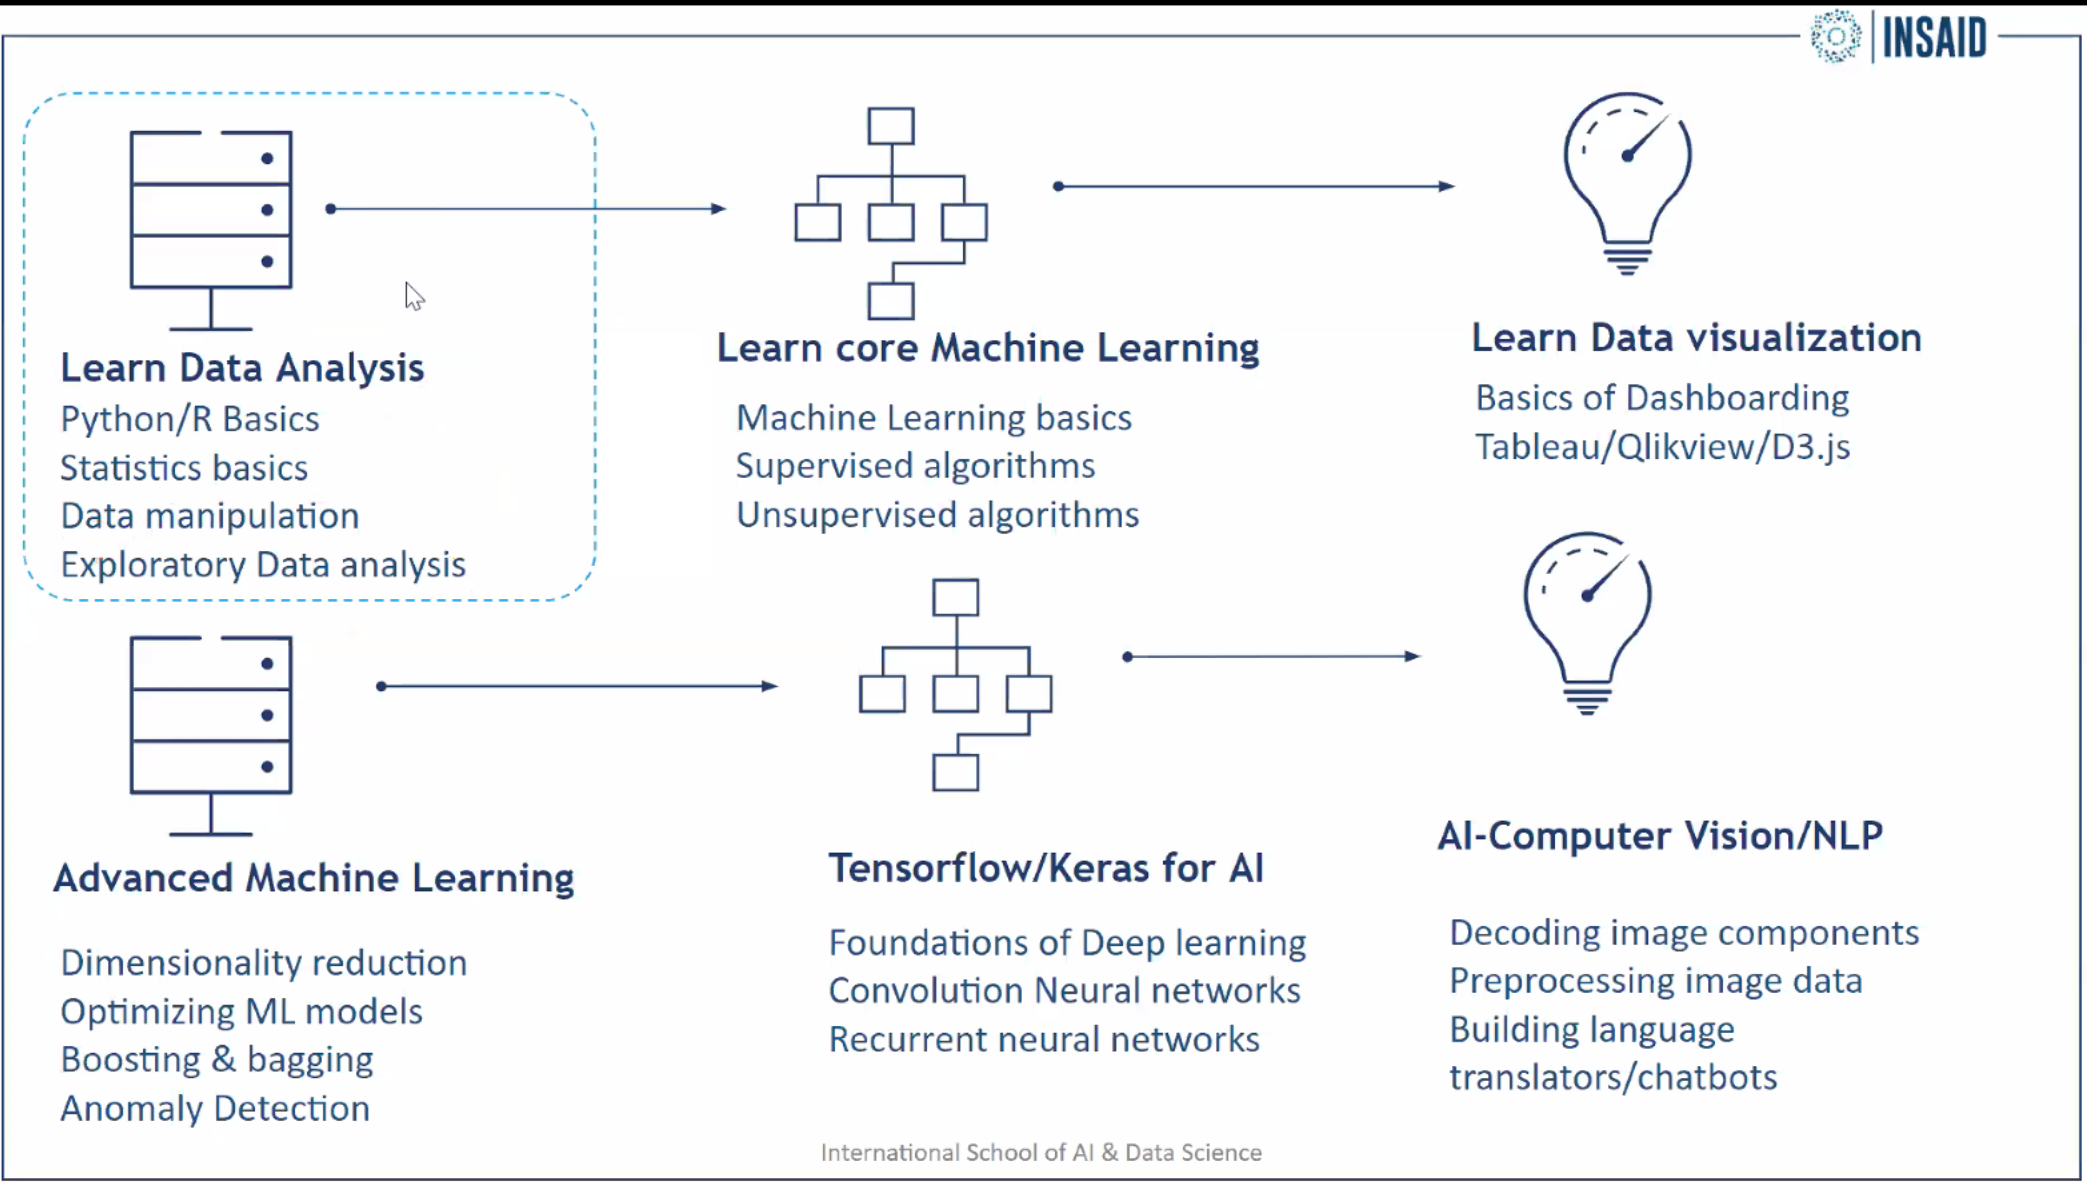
INSAID

Learn Data Analysis
Python/R Basics
Statistics basics
Data manipulation
Exploratory Data analysis

Learn core Machine Learning
Machine Learning basics
Supervised algorithms
Unsupervised algorithms

Learn Data visualization
Basics of Dashboarding
Tableau/Qlikview/D3.js

Advanced Machine Learning
Dimensionality reduction
Optimizing ML models
Boosting & bagging
Anomaly Detection

Tensorflow/Keras for AI
Foundations of Deep learning
Convolution Neural networks
Recurrent neural networks

AI-Computer Vision/NLP
Decoding image components
Preprocessing image data
Building language translators/chatbots

International School of AI & Data Science